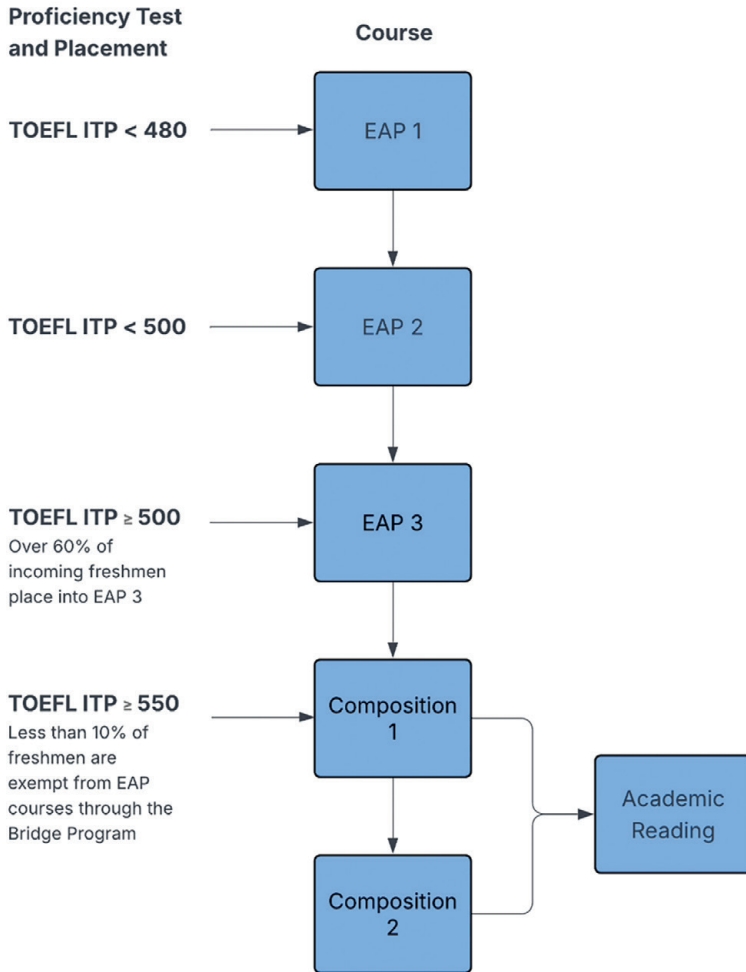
Proficiency Test and Placement

Course

TOEFL ITP < 480

EAP 1

TOEFL ITP < 500

EAP 2

TOEFL ITP ≥ 500
Over 60% of incoming freshmen place into EAP 3

EAP 3

TOEFL ITP ≥ 550
Less than 10% of freshmen are exempt from EAP courses through the Bridge Program

Composition 1

Academic Reading

Composition 2